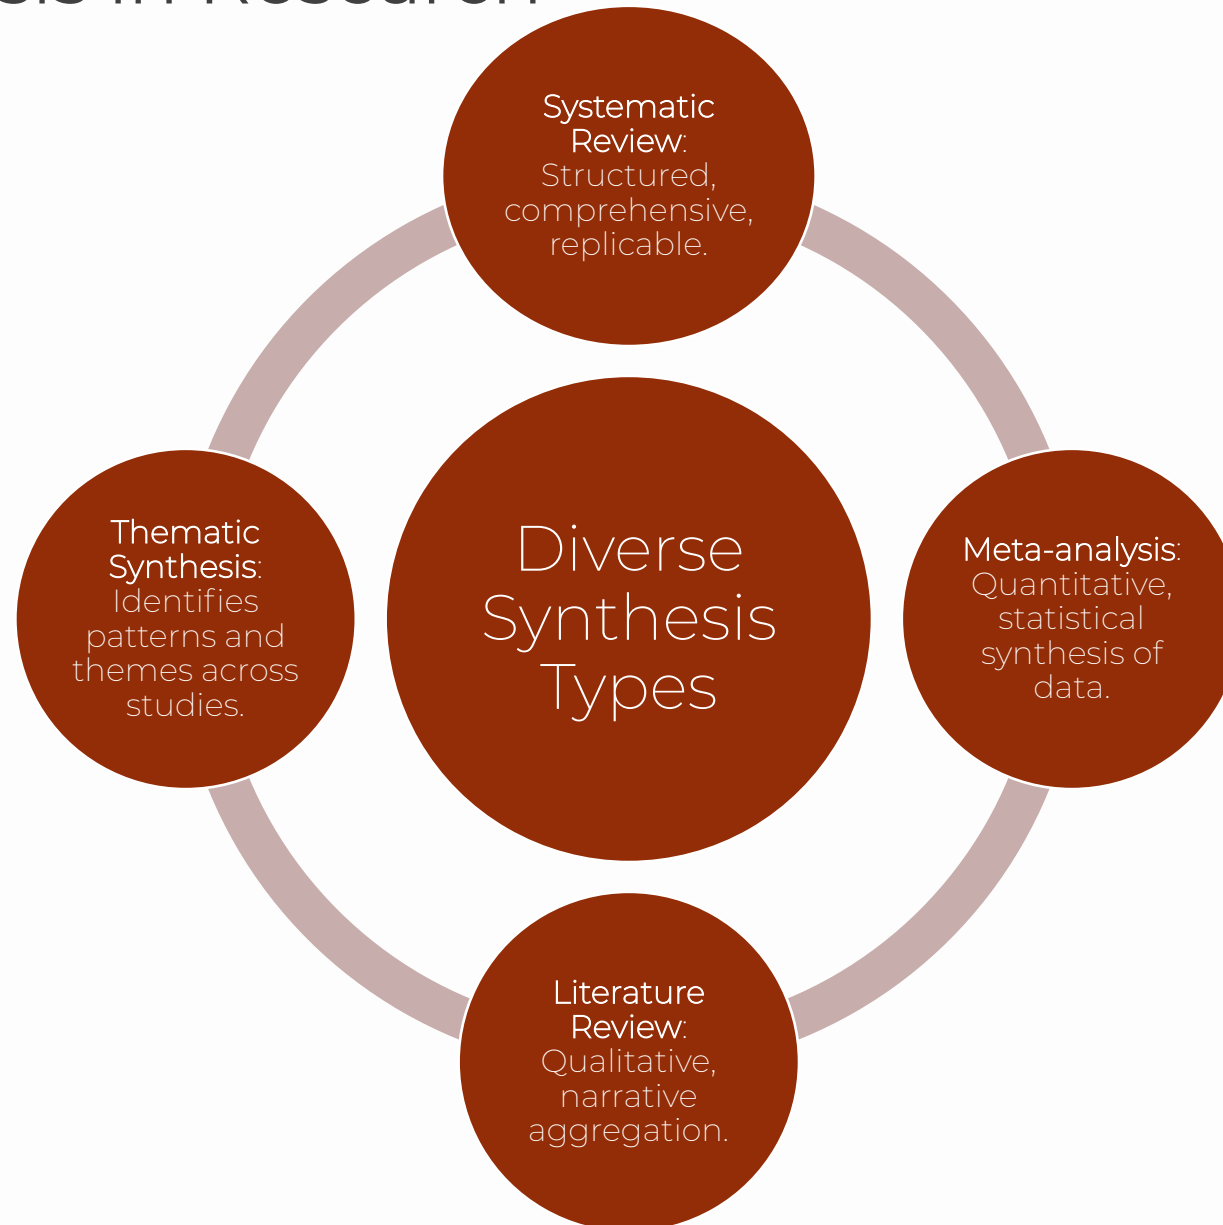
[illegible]sis in Research

Systematic Review: Structured, comprehensive, replicable.

Thematic Synthesis: Identifies patterns and themes across studies.

Diverse Synthesis Types

Meta-analysis: Quantitative, statistical synthesis of data.

Literature Review: Qualitative, narrative aggregation.